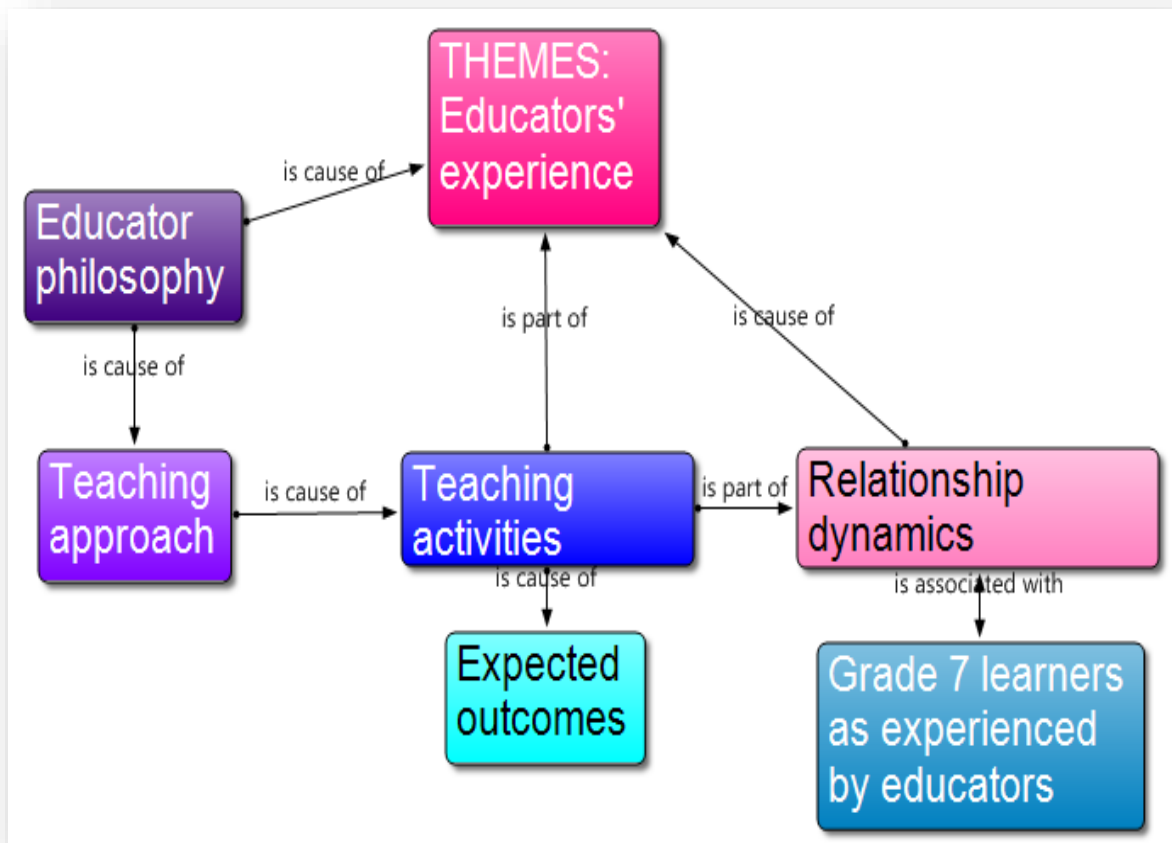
THEMES: Educators' experience

is cause of

Educator philosophy

is part of

is cause of

is cause of

Teaching approach

is cause of

Teaching activities

is part of

Relationship dynamics

is cause of

is associated with

Expected outcomes

Grade 7 learners as experienced by educators